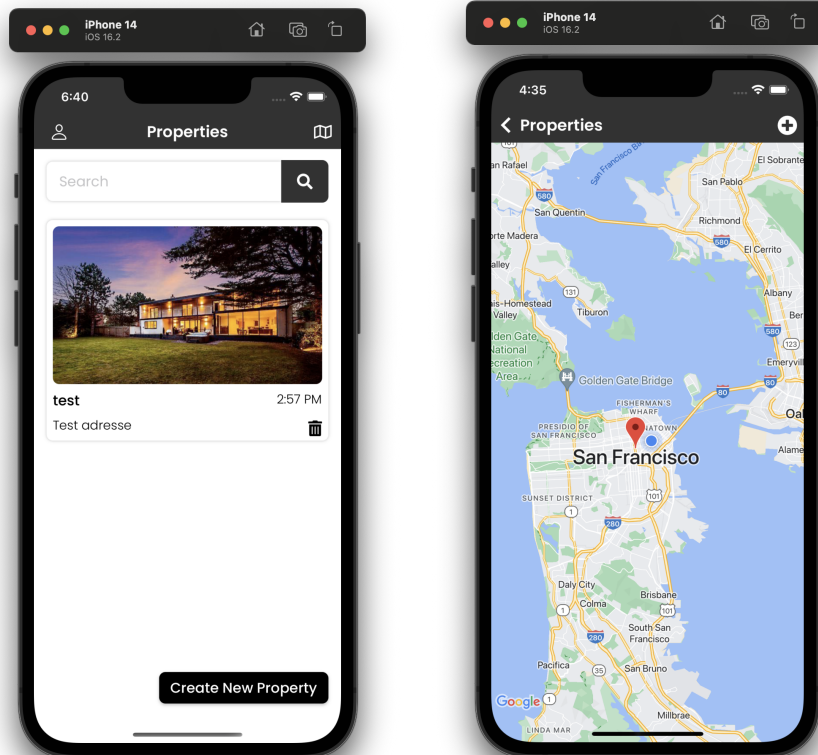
iPhone 14
iOS 16.2

6:40

Properties

Search

test
2:57 PM
Test adresse

Create New Property

iPhone 14
iOS 16.2

4:35

Properties

San Rafael
San Quentin
San Pablo
El Sobrante
Richmond
El Cerrito
Albany
Corte Madera
Valley
Tiburon
Emeryville
Golden Gate National Recreation Area
Golden Gate Bridge
FISHERMAN'S WHARF
PRESIDIO OF SAN FRANCISCO
CHINATOWN
San Francisco
SUNSET DISTRICT
Daly City
Colma
Brisbane
South San Francisco
Pacifica
San Bruno
Millbrae
LINDA MAR
Google